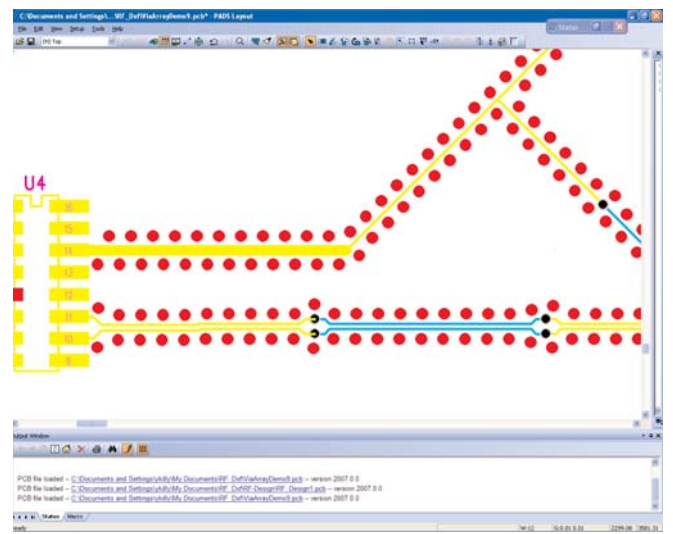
C:\Documents and Settings\...\RF_DefViaArrayDemo9.pcb* - PADS Layout

File Edit View Setup Tools Help

(H) Top

Status

U4

16

15

14

13

12

11

10

9

Output Window

PCB file loaded -- C:\Documents and Settings\ykilly\My Documents\RF_DefViaArrayDemo9.pcb -- version 2007.0.0
PCB file loaded -- C:\Documents and Settings\ykilly\My Documents\RF_DefRF Design\RF_Design1.pcb -- version 2007.0.0
PCB file loaded -- C:\Documents and Settings\ykilly\My Documents\RF_DefViaArrayDemo9.pcb -- version 2007.0.0

Status Macro

Ready

W:12 G:0.01 0.01 2299.06 3501.31